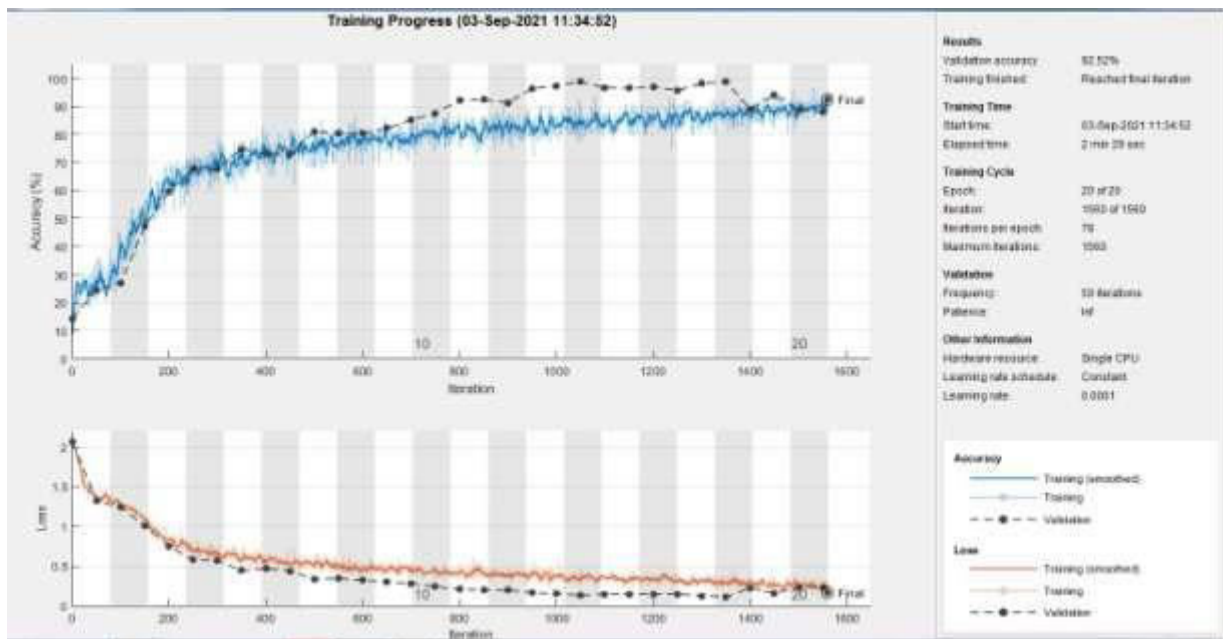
Training Progress (03-Sep-2021 11:34:52)

Accuracy (%)
100
90
80
70
60
50
40
30
20
10
0
0 200 400 600 800 1000 1200 1400 1600
Iteration
10
20
Final

Loss
2
1.5
1
0.5
0
0 200 400 600 800 1000 1200 1400 1600
Iteration
10
20
Final

Results
Validation accuracy: 92.52%
Training finished: Reached final iteration

Training Time
Start time: 03-Sep-2021 11:34:52
Elapsed time: 2 min 29 sec

Training Cycle
Epoch: 20 of 20
Iteration: 1560 of 1560
Iterations per epoch: 78
Maximum iterations: 1560

Validation
Frequency: 50 iterations
Patience: Inf

Other Information
Hardware resource: Single CPU
Learning rate schedule: Constant
Learning rate: 0.0001

Accuracy
Training (smoothed)
Training
Validation

Loss
Training (smoothed)
Training
Validation